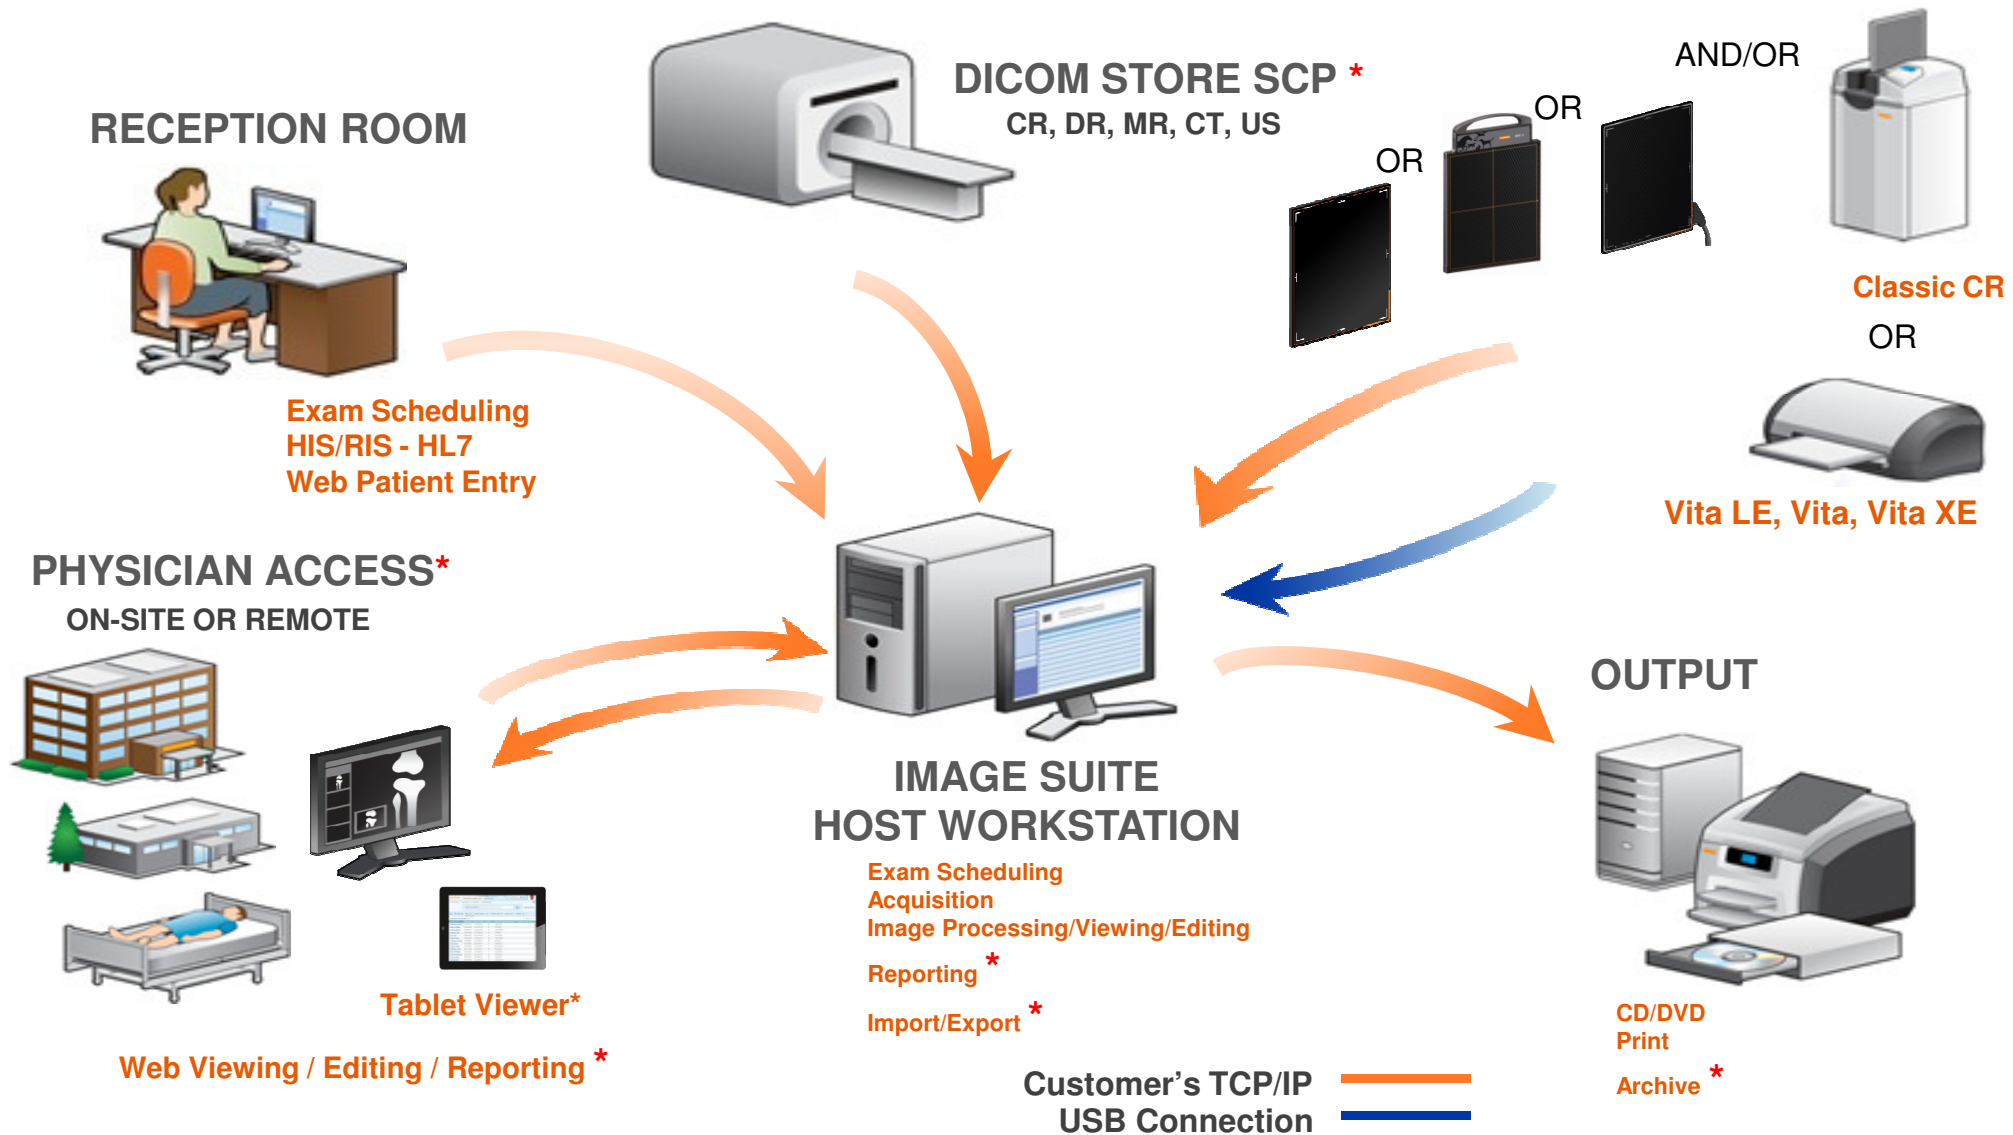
RECEPTION ROOM

Exam Scheduling
HIS/RIS - HL7
Web Patient Entry

DICOM STORE SCP *
CR, DR, MR, CT, US

OR

OR

AND/OR

Classic CR

OR

Vita LE, Vita, Vita XE

PHYSICIAN ACCESS*
ON-SITE OR REMOTE

Tablet Viewer*

Web Viewing / Editing / Reporting *

IMAGE SUITE
HOST WORKSTATION

Exam Scheduling
Acquisition
Image Processing/Viewing/Editing
Reporting *
Import/Export *

OUTPUT

CD/DVD
Print
Archive *

Customer's TCP/IP
USB Connection